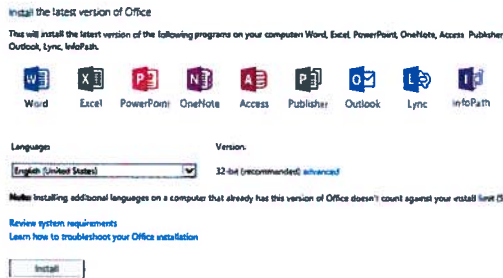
Install the latest version of Office

This will install the latest version of the following programs on your computer: Word, Excel, PowerPoint, OneNote, Access, Publisher, Outlook, Lync, InfoPath.

Word Excel PowerPoint OneNote Access Publisher Outlook Lync InfoPath

Language:
English (United States)

Version:
32-bit (recommended) advanced

Note: Installing additional languages on a computer that already has this version of Office doesn't count against your install limit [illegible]

Review system requirements
Learn how to troubleshoot your Office installation

Install